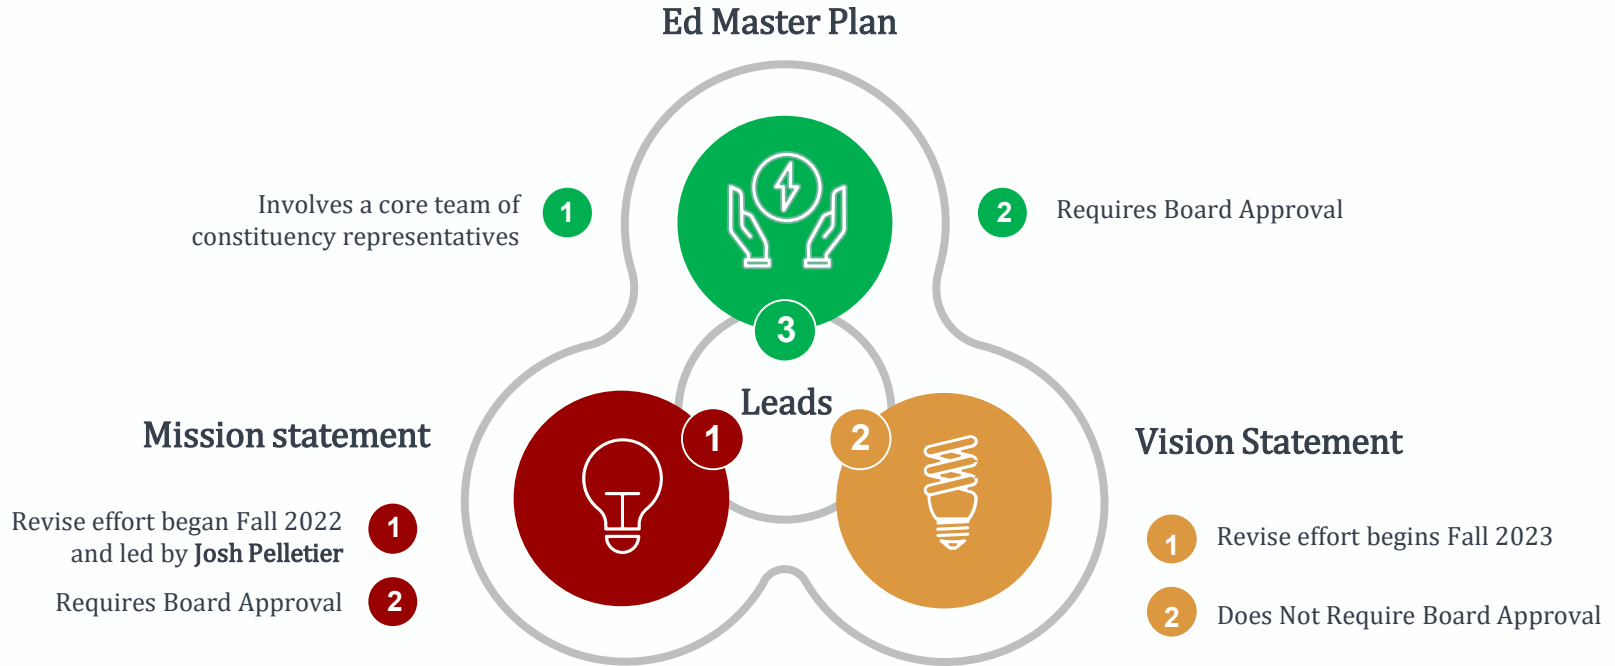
Ed Master Plan

Involves a core team of constituency representatives 1

2 Requires Board Approval

3

Leads

1

2

Mission statement

Revise effort began Fall 2022 and led by **Josh Pelletier** 1

Requires Board Approval 2

Vision Statement

1 Revise effort begins Fall 2023

2 Does Not Require Board Approval